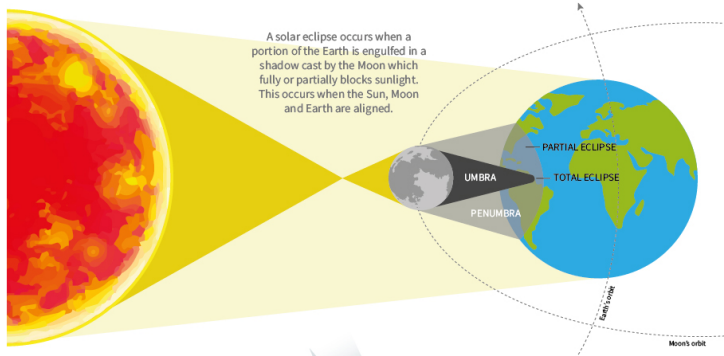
A solar eclipse occurs when a portion of the Earth is engulfed in a shadow cast by the Moon which fully or partially blocks sunlight. This occurs when the Sun, Moon and Earth are aligned.

PARTIAL ECLIPSE

UMBRA

TOTAL ECLIPSE

PENUMBRA

Earth's orbit

Moon's orbit